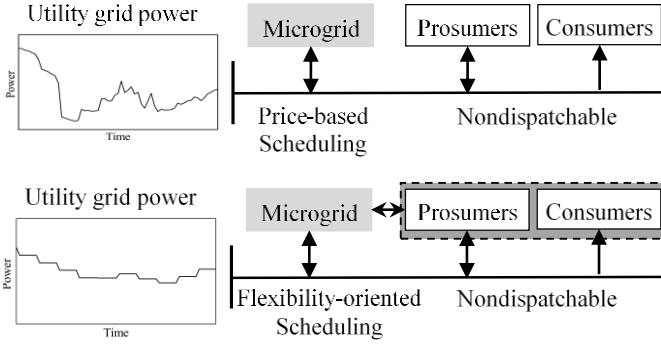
Utility grid power

Power

Time

Microgrid

Prosumers

Consumers

Price-based Scheduling

Nondispatchable

Utility grid power

Power

Time

Microgrid

Prosumers

Consumers

Flexibility-oriented Scheduling

Nondispatchable